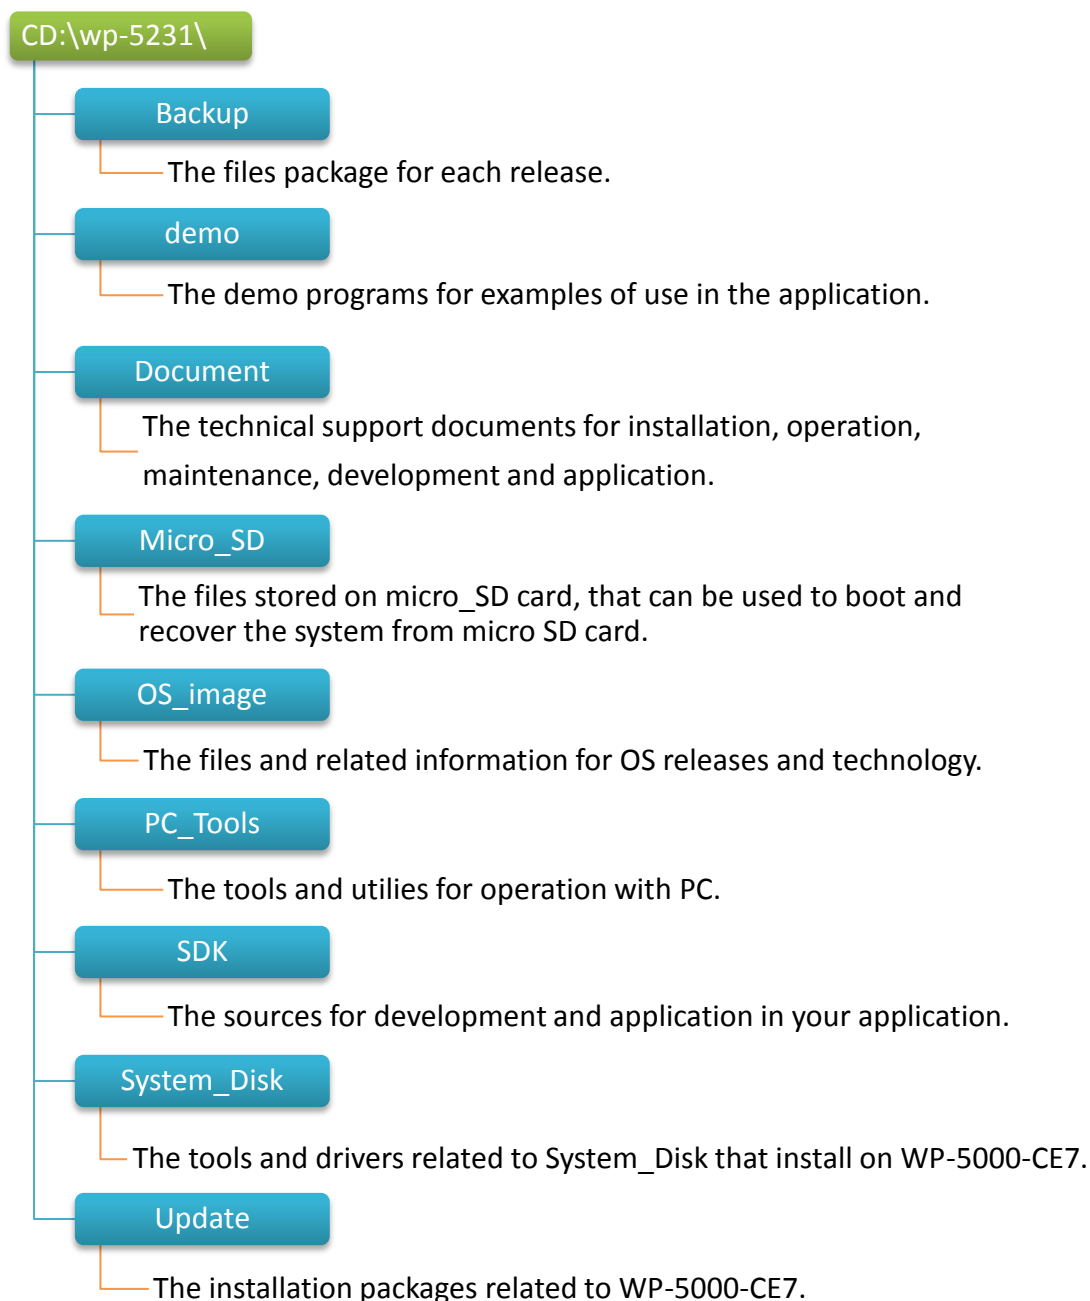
CD:\wp-5231\

Backup

The files package for each release.

demo

The demo programs for examples of use in the application.

Document

The technical support documents for installation, operation, maintenance, development and application.

Micro_SD

The files stored on micro_SD card, that can be used to boot and recover the system from micro SD card.

OS_image

The files and related information for OS releases and technology.

PC_Tools

The tools and utilies for operation with PC.

SDK

The sources for development and application in your application.

System_Disk

The tools and drivers related to System_Disk that install on WP-5000-CE7.

Update

The installation packages related to WP-5000-CE7.